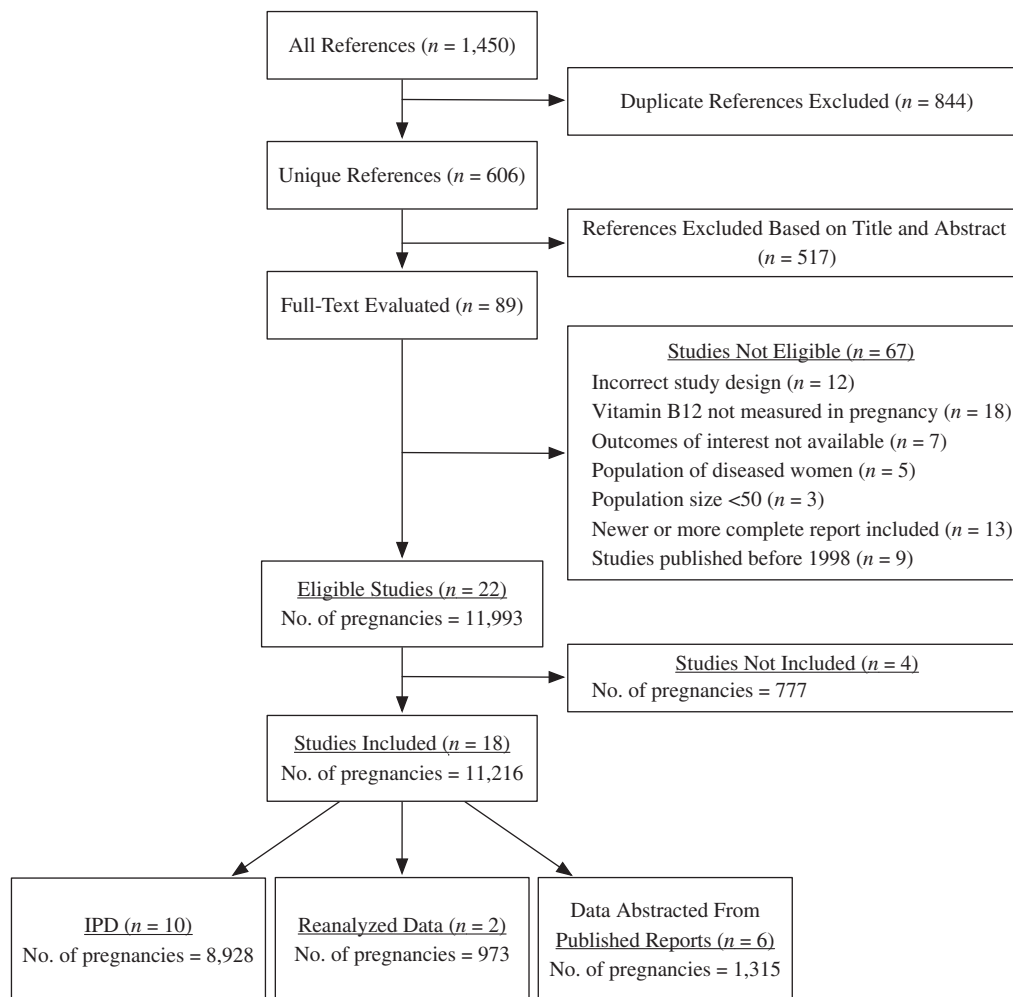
All References ($n$ = 1,450)

Duplicate References Excluded ($n$ = 844)

Unique References ($n$ = 606)

References Excluded Based on Title and Abstract ($n$ = 517)

Full-Text Evaluated ($n$ = 89)

Studies Not Eligible ($n$ = 67)
Incorrect study design ($n$ = 12)
Vitamin B12 not measured in pregnancy ($n$ = 18)
Outcomes of interest not available ($n$ = 7)
Population of diseased women ($n$ = 5)
Population size <50 ($n$ = 3)
Newer or more complete report included ($n$ = 13)
Studies published before 1998 ($n$ = 9)

Eligible Studies ($n$ = 22)
No. of pregnancies = 11,993

Studies Not Included ($n$ = 4)
No. of pregnancies = 777

Studies Included ($n$ = 18)
No. of pregnancies = 11,216

IPD ($n$ = 10)
No. of pregnancies = 8,928

Reanalyzed Data ($n$ = 2)
No. of pregnancies = 973

Data Abstracted From Published Reports ($n$ = 6)
No. of pregnancies = 1,315